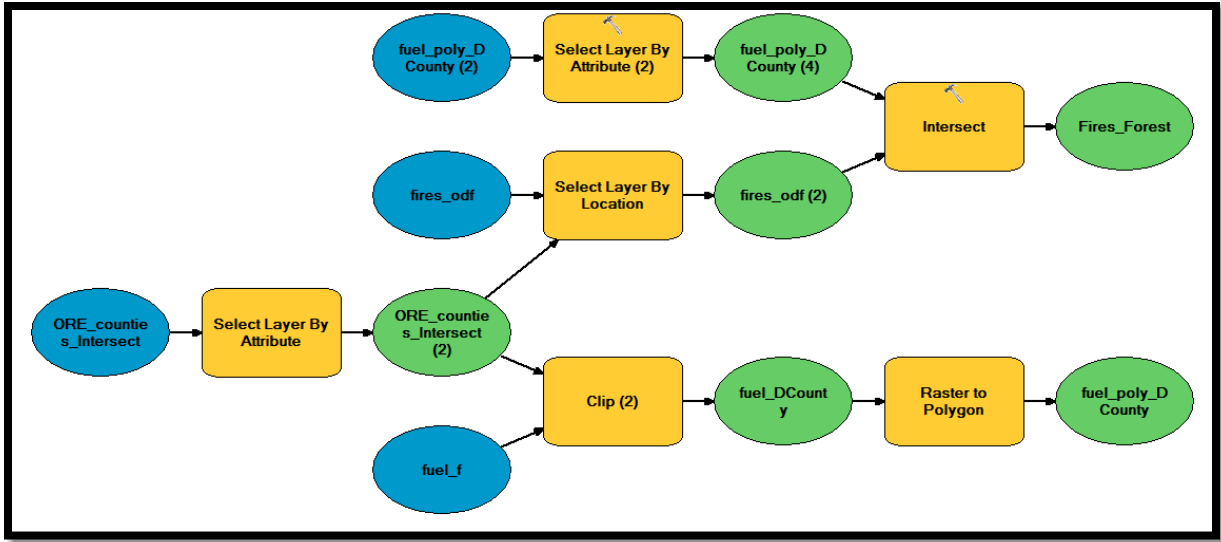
fuel_poly_D County (2)

Select Layer By Attribute (2)

fuel_poly_D County (4)

Intersect

Fires_Forest

fires_odf

Select Layer By Location

fires_odf (2)

ORE_counties_Intersect

Select Layer By Attribute

ORE_counties_Intersect (2)

Clip (2)

fuel_DCounty

Raster to Polygon

fuel_poly_D County

fuel_f